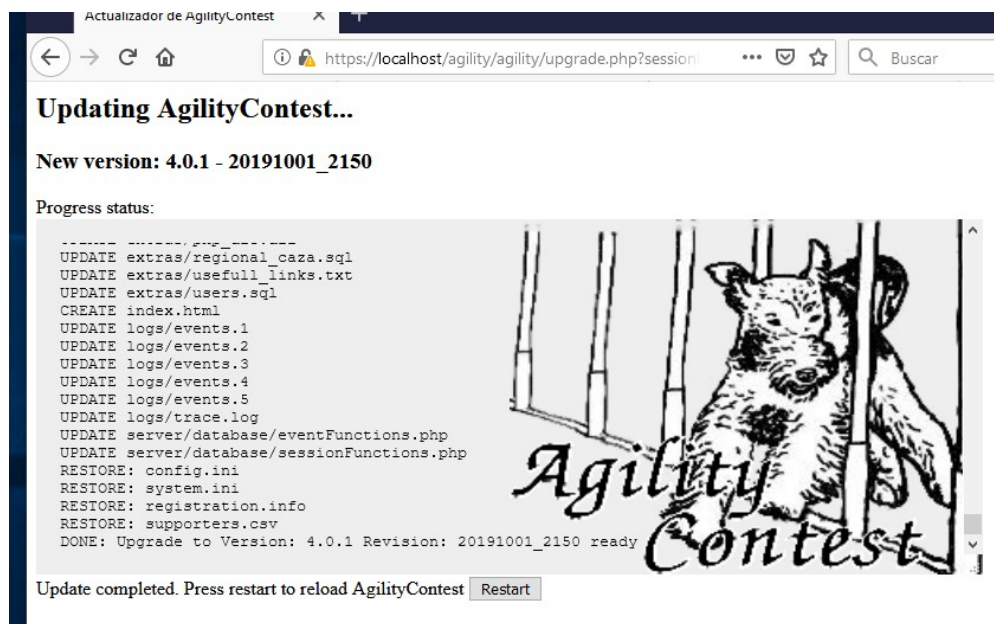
Actualizador de AgilityContest

https://localhost/agility/agility/upgrade.php?session

Buscar

Updating AgilityContest...

New version: 4.0.1 - 20191001_2150

Progress status:

UPDATE extras/regional_caza.sql
UPDATE extras/usefull_links.txt
UPDATE extras/users.sql
CREATE index.html
UPDATE logs/events.1
UPDATE logs/events.2
UPDATE logs/events.3
UPDATE logs/events.4
UPDATE logs/events.5
UPDATE logs/trace.log
UPDATE server/database/eventFunctions.php
UPDATE server/database/sessionFunctions.php
RESTORE: config.ini
RESTORE: system.ini
RESTORE: registration.info
RESTORE: supporters.csv
DONE: Upgrade to Version: 4.0.1 Revision: 20191001_2150 ready

Agility Contest

Update completed. Press restart to reload AgilityContest Restart